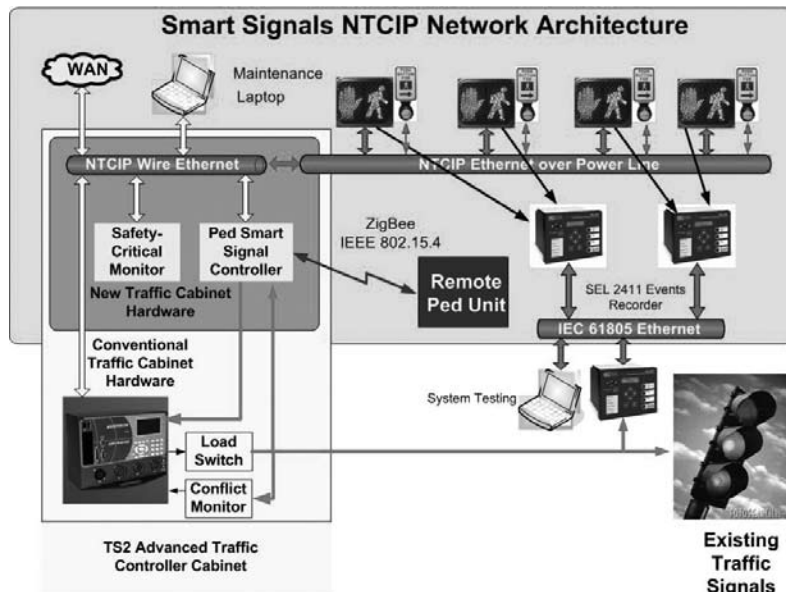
Smart Signals NTCIP Network Architecture

WAN

Maintenance Laptop

NTCIP Wire Ethernet

NTCIP Ethernet over Power Line

Safety-Critical Monitor

Ped Smart Signal Controller

New Traffic Cabinet Hardware

ZigBee IEEE 802.15.4

Remote Ped Unit

SEL 2411 Events Recorder

IEC 61805 Ethernet

Conventional Traffic Cabinet Hardware

System Testing

Load Switch

Conflict Monitor

TS2 Advanced Traffic Controller Cabinet

Existing Traffic Signals